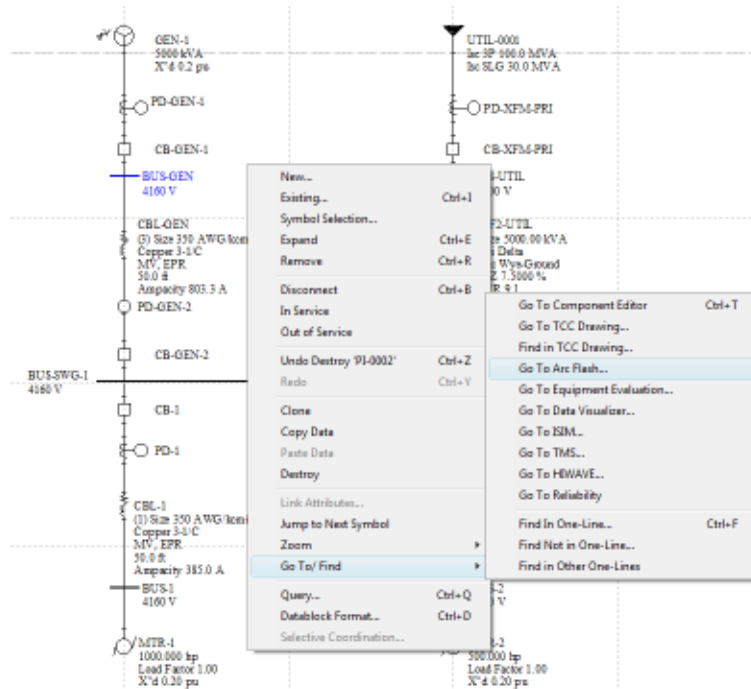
GEN-1
5000 kVA
X"d 0.2 pu

PD-GEN-1

CB-GEN-1

BUS-GEN
4160 V

CBL-GEN
(3) Size 350 AWG/kcmil
Copper 3-1/C
MV, EPR
50.0 ft
Ampacity 803.3 A

PD-GEN-2

CB-GEN-2

BUS-SWG-1
4160 V

CB-1

PD-1

CBL-1
(1) Size 350 AWG/kcmil
Copper 3-1/C
MV, EPR
50.0 ft
Ampacity 385.0 A

BUS-1
4160 V

MTR-1
1000.000 hp
Load Factor 1.00
X"d 0.20 pu

UTIL-0001
Isc 3P 100.0 MVA
Isc SLG 30.0 MVA

PD-XFM-PRI

CB-XFM-PRI

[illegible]-UTIL
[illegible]0 V

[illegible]2-UTIL
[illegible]e 5000.00 kVA
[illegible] Delta
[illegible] Wye-Ground
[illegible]Z 7.5000 %
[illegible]R 9.1

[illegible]-2
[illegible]V

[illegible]-2
500.000 hp
Load Factor 1.00
X"d 0.20 pu

New...
Existing... Ctrl+I
Symbol Selection...
Expand Ctrl+E
Remove Ctrl+R
Disconnect Ctrl+B
In Service
Out of Service
Undo Destroy 'PI-0002' Ctrl+Z
Redo Ctrl+Y
Clone
Copy Data
Paste Data
Destroy
Link Attributes...
Jump to Next Symbol
Zoom
Go To/ Find
Query... Ctrl+Q
Datablock Format... Ctrl+D
Selective Coordination...

Go To Component Editor Ctrl+T
Go To TCC Drawing...
Find in TCC Drawing...
Go To Arc Flash...
Go To Equipment Evaluation...
Go To Data Visualizer...
Go To ISIM...
Go To TMS...
Go To HIWAVE...
Go To Reliability
Find In One-Line... Ctrl+F
Find Not in One-Line...
Find in Other One-Lines